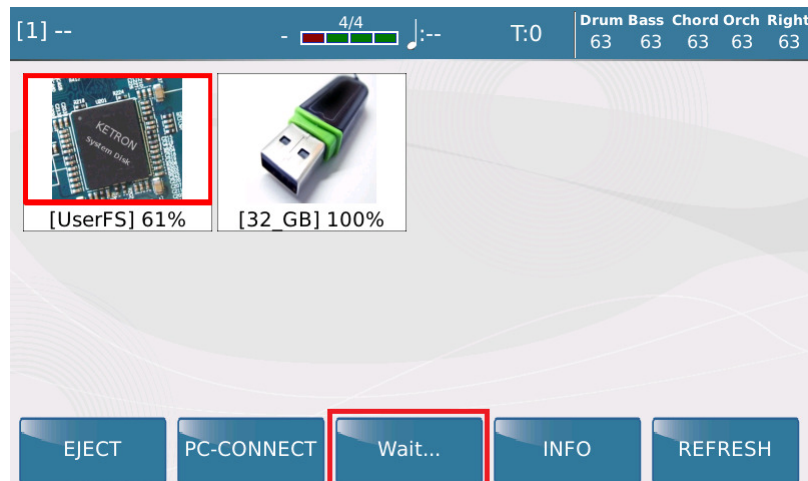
[1] --

- 4/4 ♩:--

T:0

| Drum | Bass | Chord | Orch | Right |
|---|---|---|---|---|
| 63 | 63 | 63 | 63 | 63 |

KETRON System Disk

[UserFS] 61%

[32_GB] 100%

EJECT

PC-CONNECT

Wait...

INFO

REFRESH